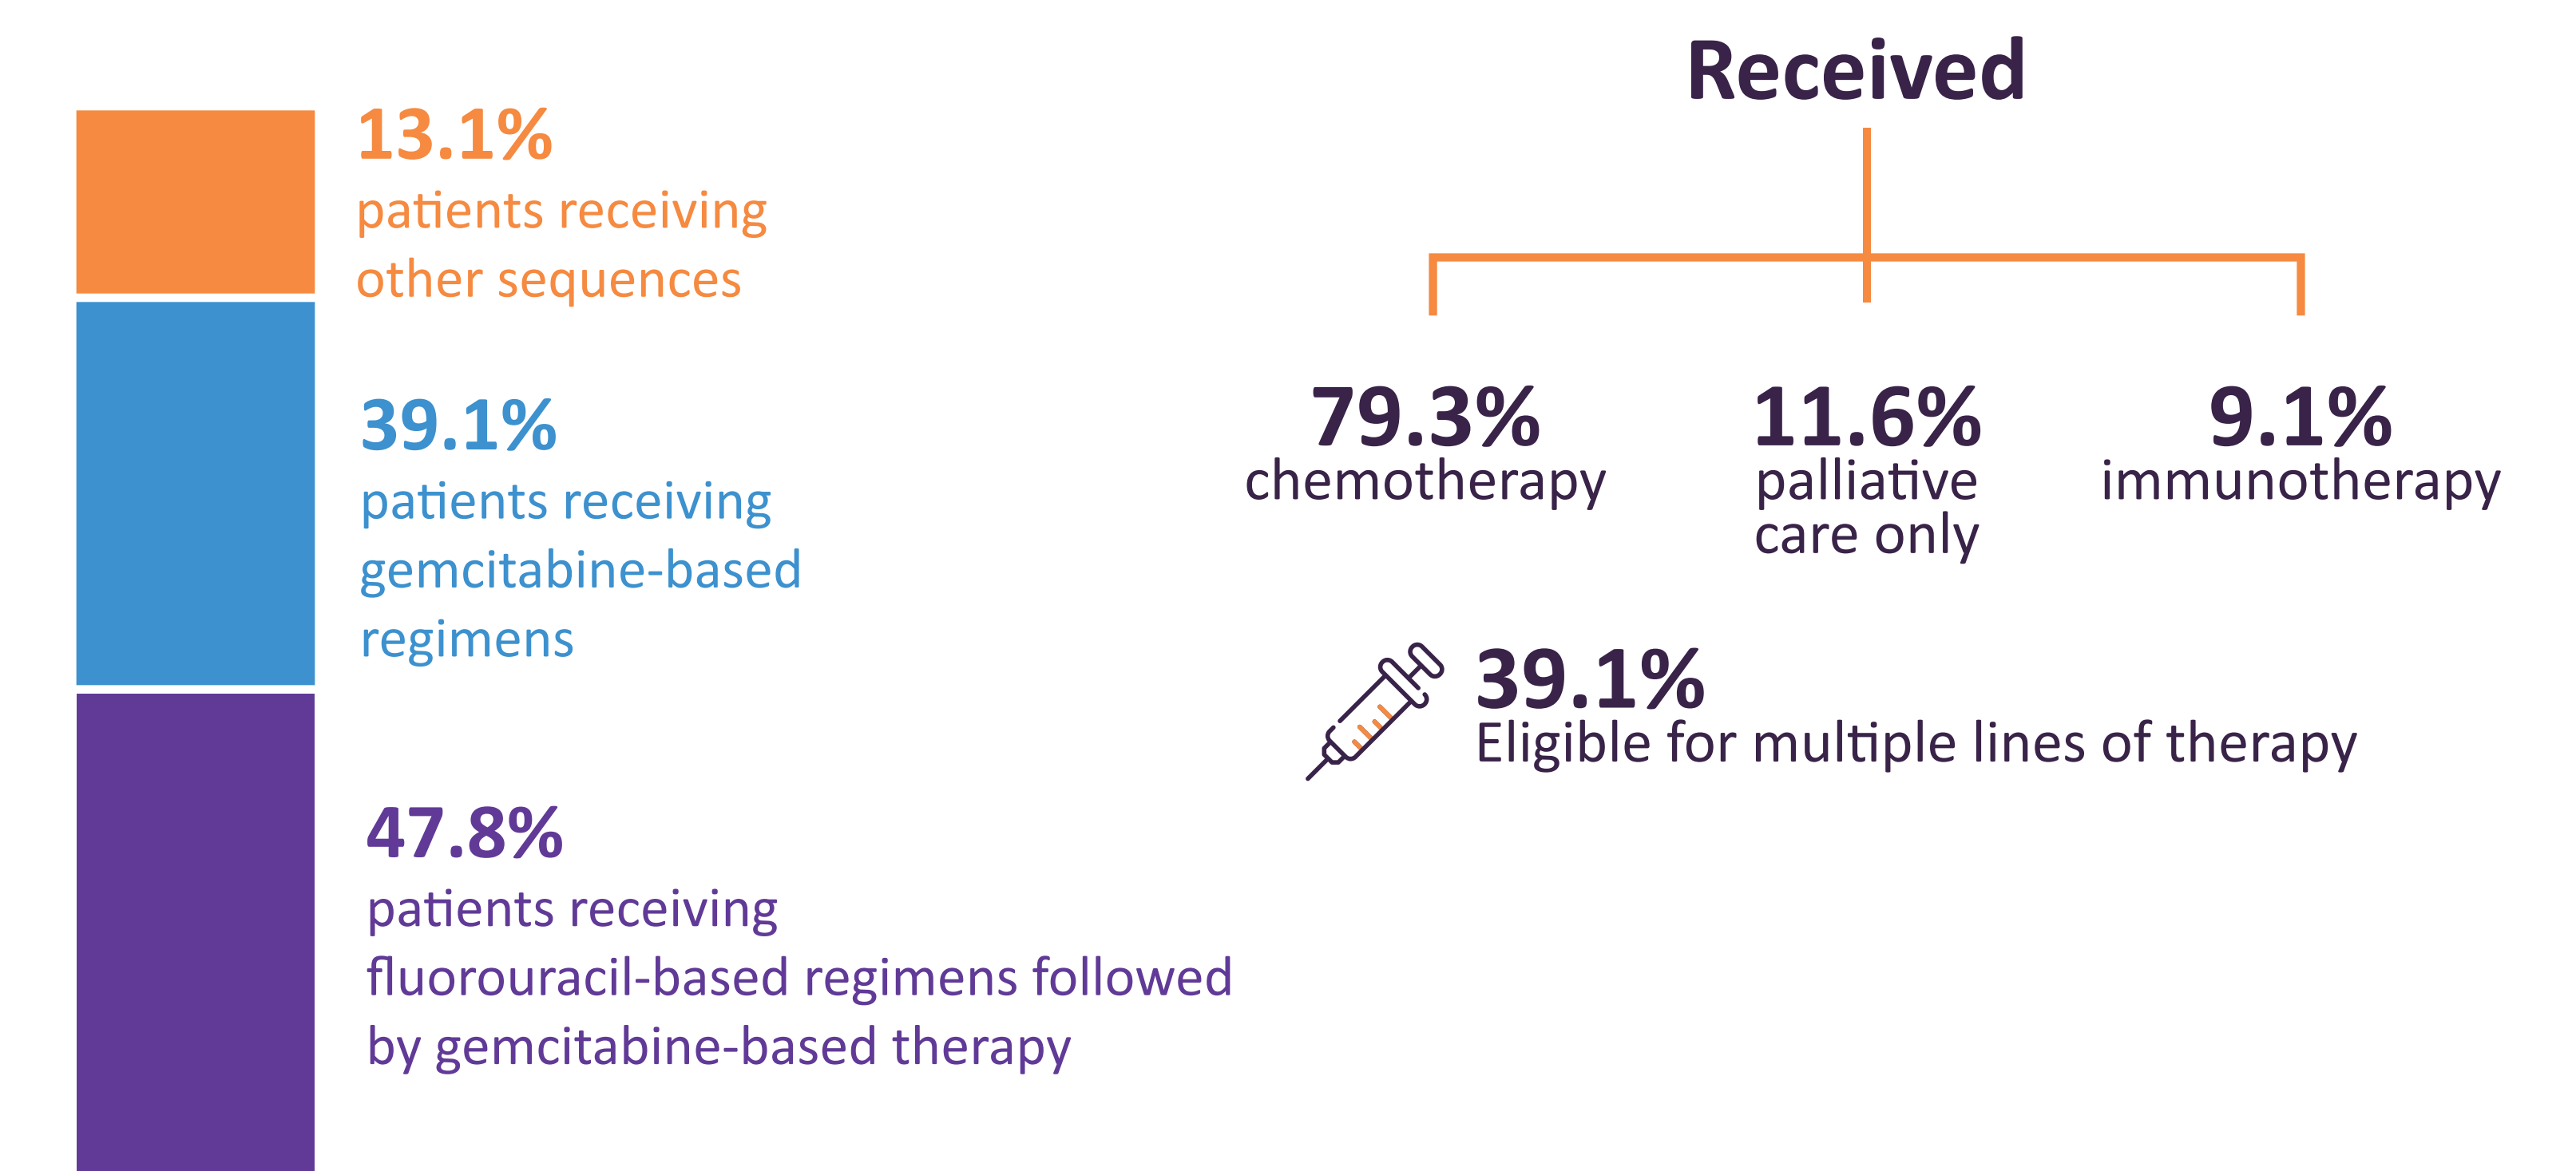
13.1%
patients receiving other sequences

39.1%
patients receiving gemcitabine-based regimens

47.8%
patients receiving fluorouracil-based regimens followed by gemcitabine-based therapy

Received

79.3%
chemotherapy

11.6%
palliative care only

9.1%
immunotherapy

39.1%
Eligible for multiple lines of therapy